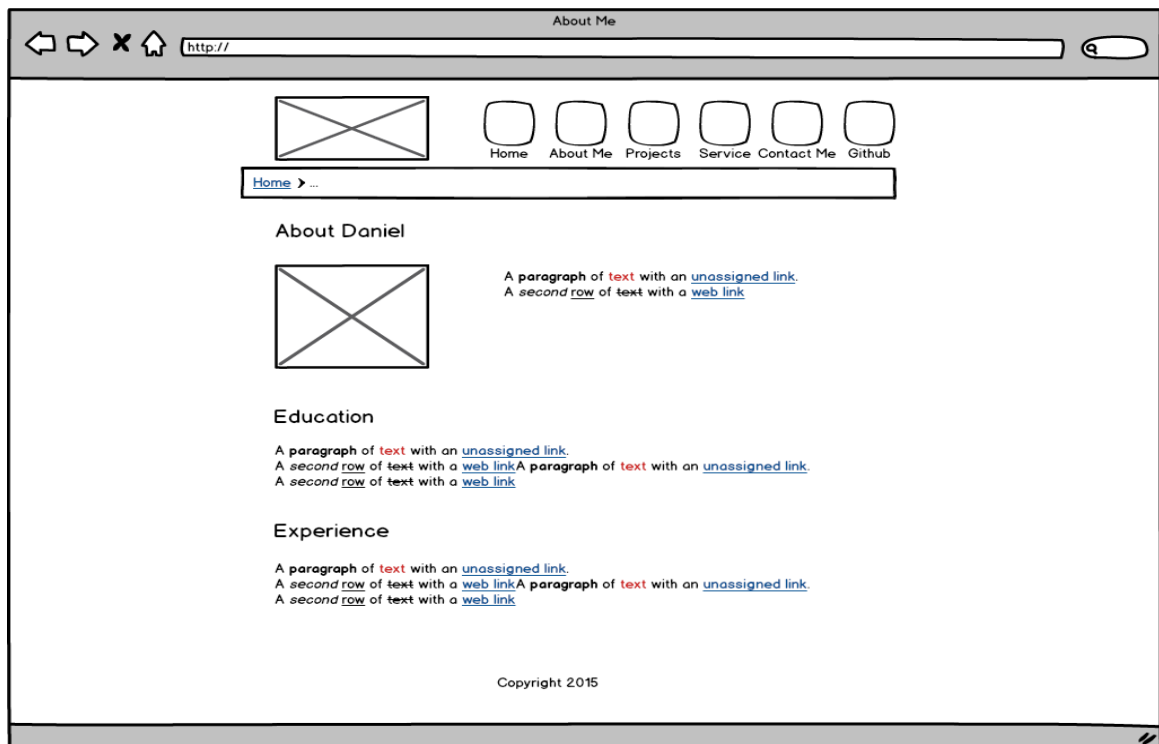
About Me

http://

Home About Me Projects Service Contact Me Github

Home › ...

About Daniel

A paragraph of text with an unassigned link.
A second row of text with a web link

Education

A paragraph of text with an unassigned link.
A second row of text with a web linkA paragraph of text with an unassigned link.
A second row of text with a web link

Experience

A paragraph of text with an unassigned link.
A second row of text with a web linkA paragraph of text with an unassigned link.
A second row of text with a web link

Copyright 2015